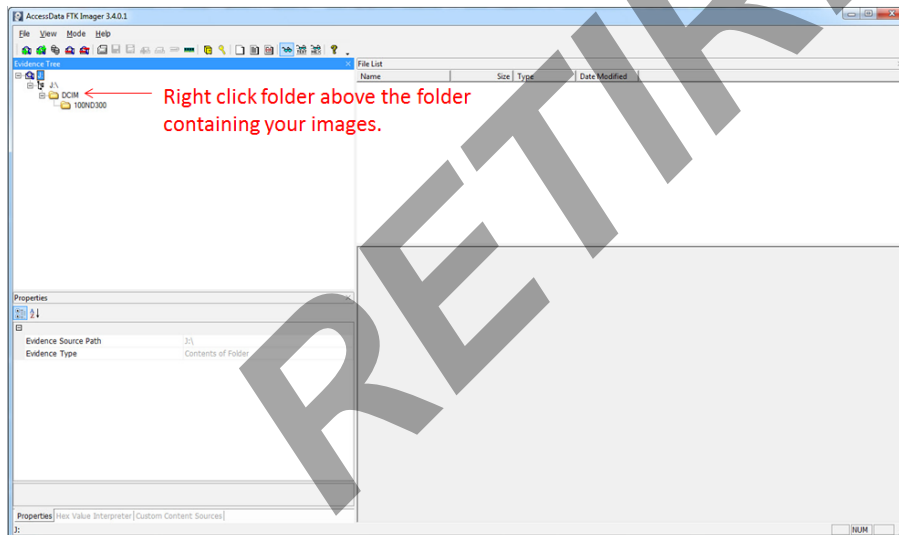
AccessData FTK Imager 3.4.0.1

File View Mode Help

Evidence Tree

J:\
DCIM
100ND300

Right click folder above the folder containing your images.

File List

| Name | Size | Type | Date Modified |
|---|---|---|---|

Properties

| Evidence Source Path | J:\ |
|---|---|
| Evidence Type | Contents of Folder |

Properties | Hex Value Interpreter | Custom Content Sources

J:

NUM

RETIR